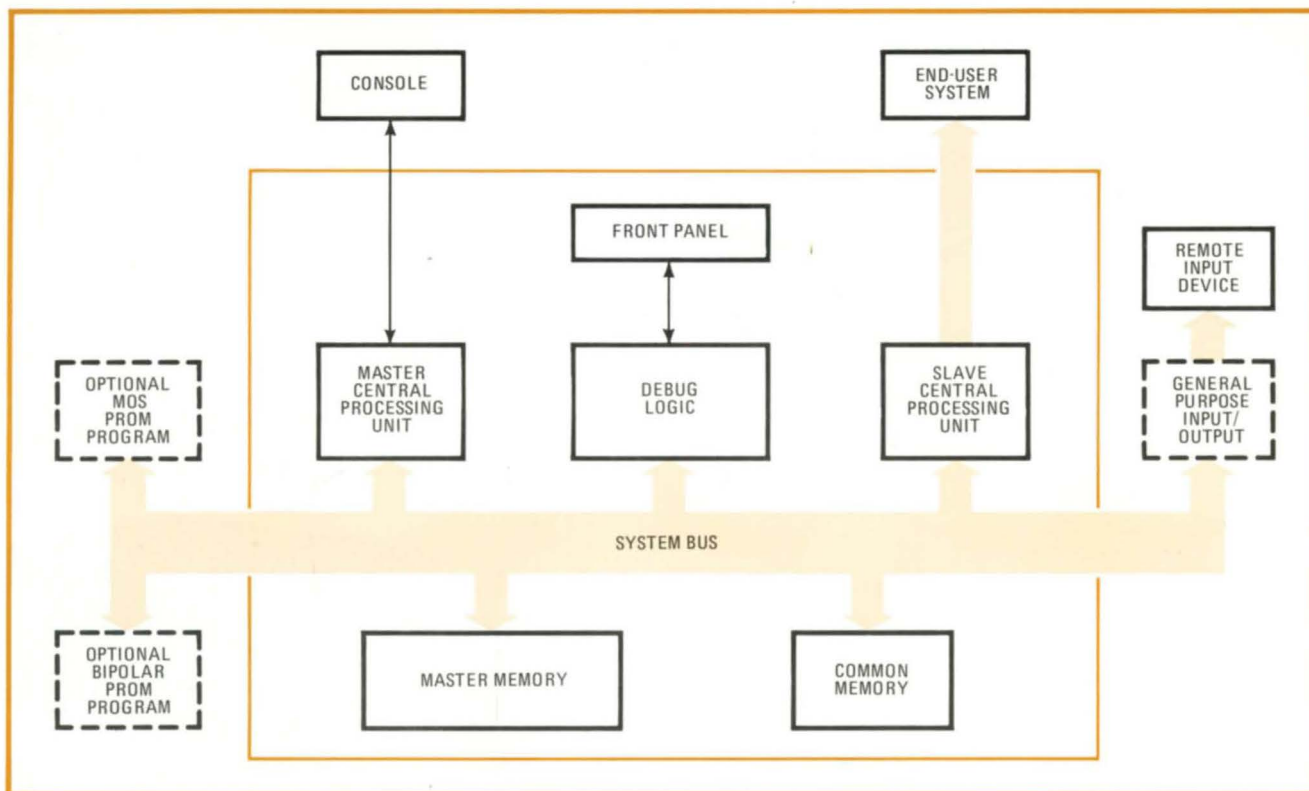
CONSOLE

END-USER SYSTEM

FRONT PANEL

REMOTE INPUT DEVICE

OPTIONAL MOS PROM PROGRAM

MASTER CENTRAL PROCESSING UNIT

DEBUG LOGIC

SLAVE CENTRAL PROCESSING UNIT

GENERAL PURPOSE INPUT/ OUTPUT

SYSTEM BUS

OPTIONAL BIPOLAR PROM PROGRAM

MASTER MEMORY

COMMON MEMORY